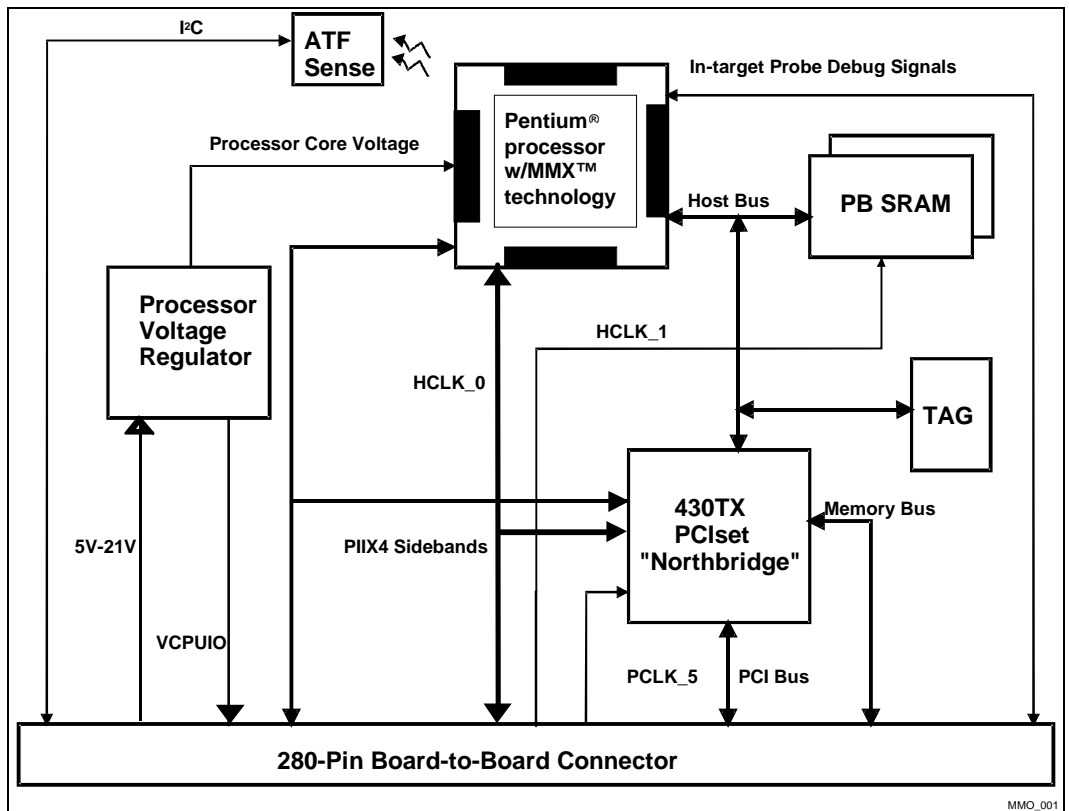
I²C

ATF Sense

In-target Probe Debug Signals

Pentium® processor w/MMX™ technology

Processor Core Voltage

Host Bus

PB SRAM

Processor Voltage Regulator

HCLK_1

HCLK_0

TAG

430TX PCIset "Northbridge"

Memory Bus

5V-21V

PIIX4 Sidebands

VCPUIO

PCLK_5

PCI Bus

280-Pin Board-to-Board Connector

MMO_001